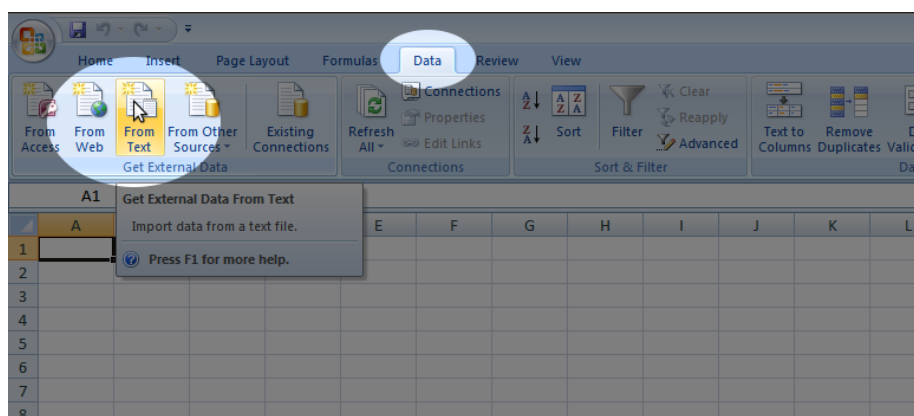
Home Insert Page Layout Formulas Data Review View

From Access From Web From Text From Other Sources Existing Connections
Get External Data

Refresh All Connections Properties Edit Links
Connections

Sort Filter Clear Reapply Advanced
Sort & Filter

Text to Columns Remove Duplicates D Valid
Da

A1

Get External Data From Text
Import data from a text file.
Press F1 for more help.

A E F G H I J K L
1
2
3
4
5
6
7
8